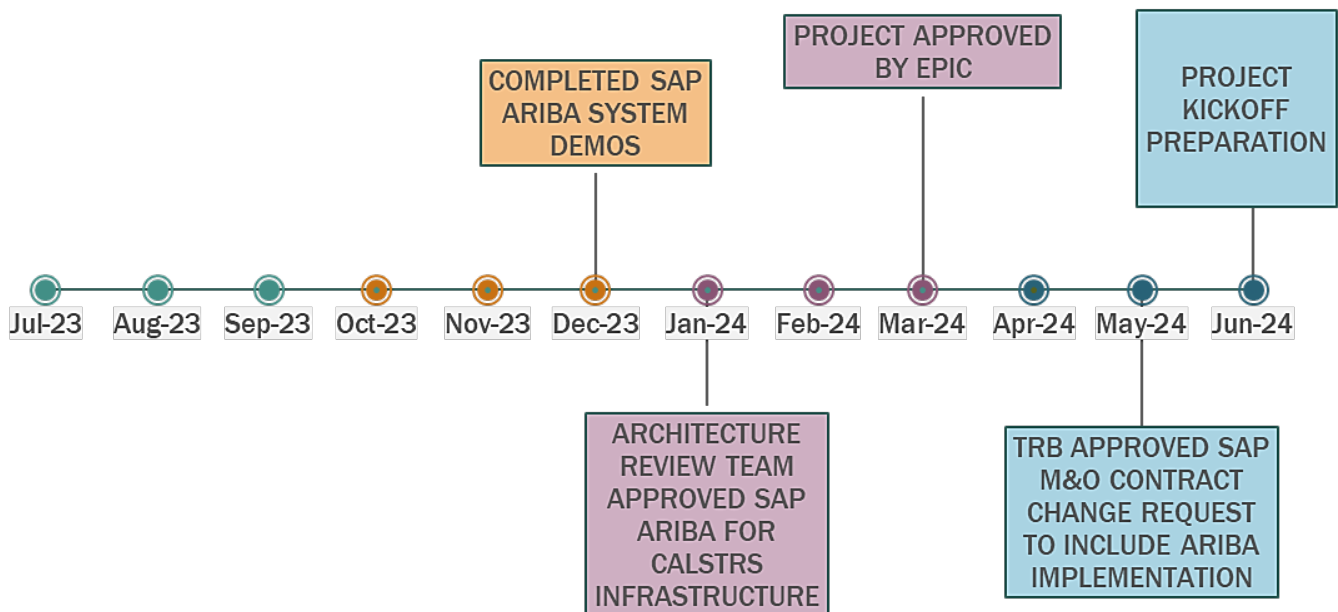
PROJECT APPROVED BY EPIC

PROJECT KICKOFF PREPARATION

COMPLETED SAP ARIBA SYSTEM DEMOS

Jul-23 Aug-23 Sep-23 Oct-23 Nov-23 Dec-23 Jan-24 Feb-24 Mar-24 Apr-24 May-24 Jun-24

ARCHITECTURE REVIEW TEAM APPROVED SAP ARIBA FOR CALSTRS INFRASTRUCTURE

TRB APPROVED SAP M&O CONTRACT CHANGE REQUEST TO INCLUDE ARIBA IMPLEMENTATION